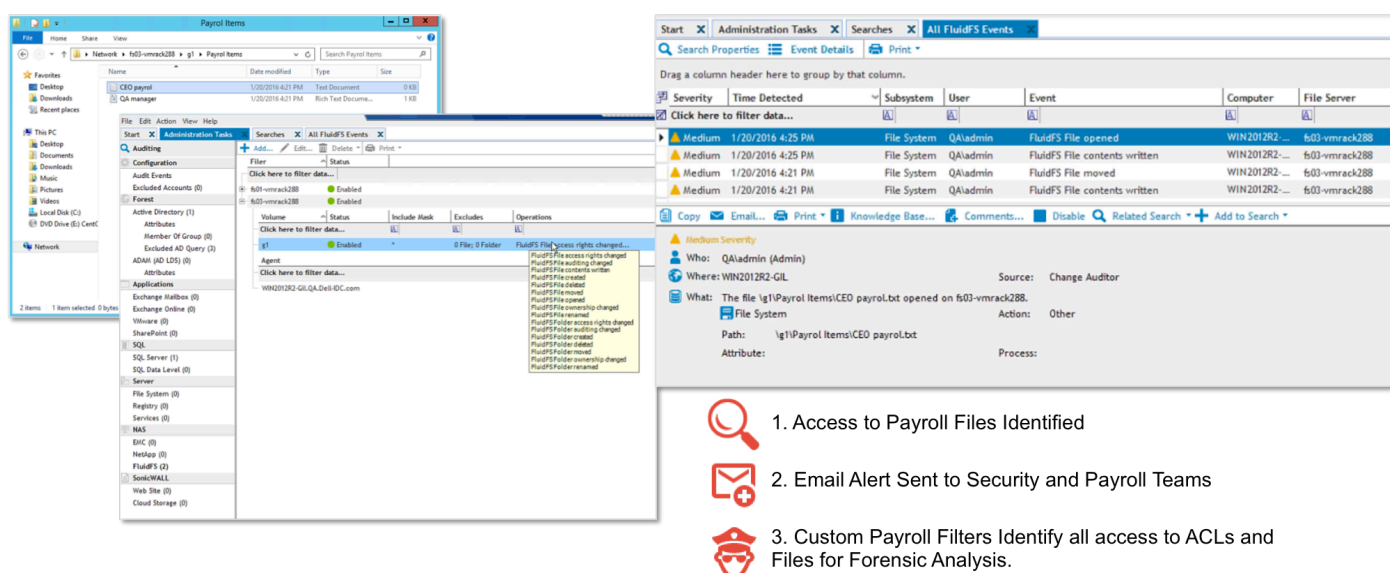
Payroll Items

File Home Share View

Network › fs03-vmrack288 › g1 › Payroll Items

Search Payroll Items

Favorites
Desktop
Downloads
Recent places

This PC
Desktop
Documents
Downloads
Music
Pictures
Videos
Local Disk (C:)
DVD Drive (E:) CentC

Network

| Name | Date modified | Type | Size |
|---|---|---|---|
| CEO payroll | 1/20/2016 4:21 PM | Text Document | 0 KB |
| QA manager | 1/20/2016 4:21 PM | Rich Text Docume... | 1 KB |

2 items 1 item selected 0 bytes

File Edit Action View Help

Start Administration Tasks Searches All FluidFS Events

Auditing
Configuration
Audit Events
Excluded Accounts (0)
Forest
Active Directory (1)
Attributes
Member Of Group (0)
Excluded AD Query (3)
ADAM (AD LDS) (0)
Attributes
Applications
Exchange Mailbox (0)
Exchange Online (0)
VMware (0)
SharePoint (0)
SQL
SQL Server (1)
SQL Data Level (0)
Server
File System (0)
Registry (0)
Services (0)
NAS
EMC (0)
NetApp (0)
FluidFS (2)
SonicWALL
Web Site (0)
Cloud Storage (0)

Add... Edit... Delete Print

Filer Status
Click here to filter data...
fs01-vmrack288 Enabled
fs03-vmrack288 Enabled

| Volume | Status | Include Mask | Excludes | Operations |
|---|---|---|---|---|
| Click here to filter data... | | | | |
| g1 | Enabled | * | 0 File; 0 Folder | FluidFS File access rights changed... |

Agent
Click here to filter data...
WIN2012R2-GIL.QA.Dell-IDC.com

FluidFS File access rights changed
FluidFS File auditing changed
FluidFS File contents written
FluidFS File created
FluidFS File deleted
FluidFS File moved
FluidFS File opened
FluidFS File ownership changed
FluidFS File renamed
FluidFS Folder access rights changed
FluidFS Folder auditing changed
FluidFS Folder created
FluidFS Folder deleted
FluidFS Folder moved
FluidFS Folder ownership changed
FluidFS Folder renamed

Start Administration Tasks Searches All FluidFS Events

Search Properties Event Details Print

Drag a column header here to group by that column.

| Severity | Time Detected | Subsystem | User | Event | Computer | File Server |
|---|---|---|---|---|---|---|
| Click here to filter data... | | | | | | |
| Medium | 1/20/2016 4:25 PM | File System | QA\admin | FluidFS File opened | WIN2012R2-... | fs03-vmrack288 |
| Medium | 1/20/2016 4:25 PM | File System | QA\admin | FluidFS File contents written | WIN2012R2-... | fs03-vmrack288 |
| Medium | 1/20/2016 4:21 PM | File System | QA\admin | FluidFS File moved | WIN2012R2-... | fs03-vmrack288 |
| Medium | 1/20/2016 4:21 PM | File System | QA\admin | FluidFS File contents written | WIN2012R2-... | fs03-vmrack288 |

Copy Email... Print Knowledge Base... Comments... Disable Related Search Add to Search

Medium Severity
Who: QA\admin (Admin)
Where: WIN2012R2-GIL Source: Change Auditor
What: The file \g1\Payrol Items\CEO payrol.txt opened on fs03-vmrack288.
File System Action: Other
Path: \g1\Payrol Items\CEO payrol.txt
Attribute: Process:

1. Access to Payroll Files Identified

2. Email Alert Sent to Security and Payroll Teams

3. Custom Payroll Filters Identify all access to ACLs and Files for Forensic Analysis.